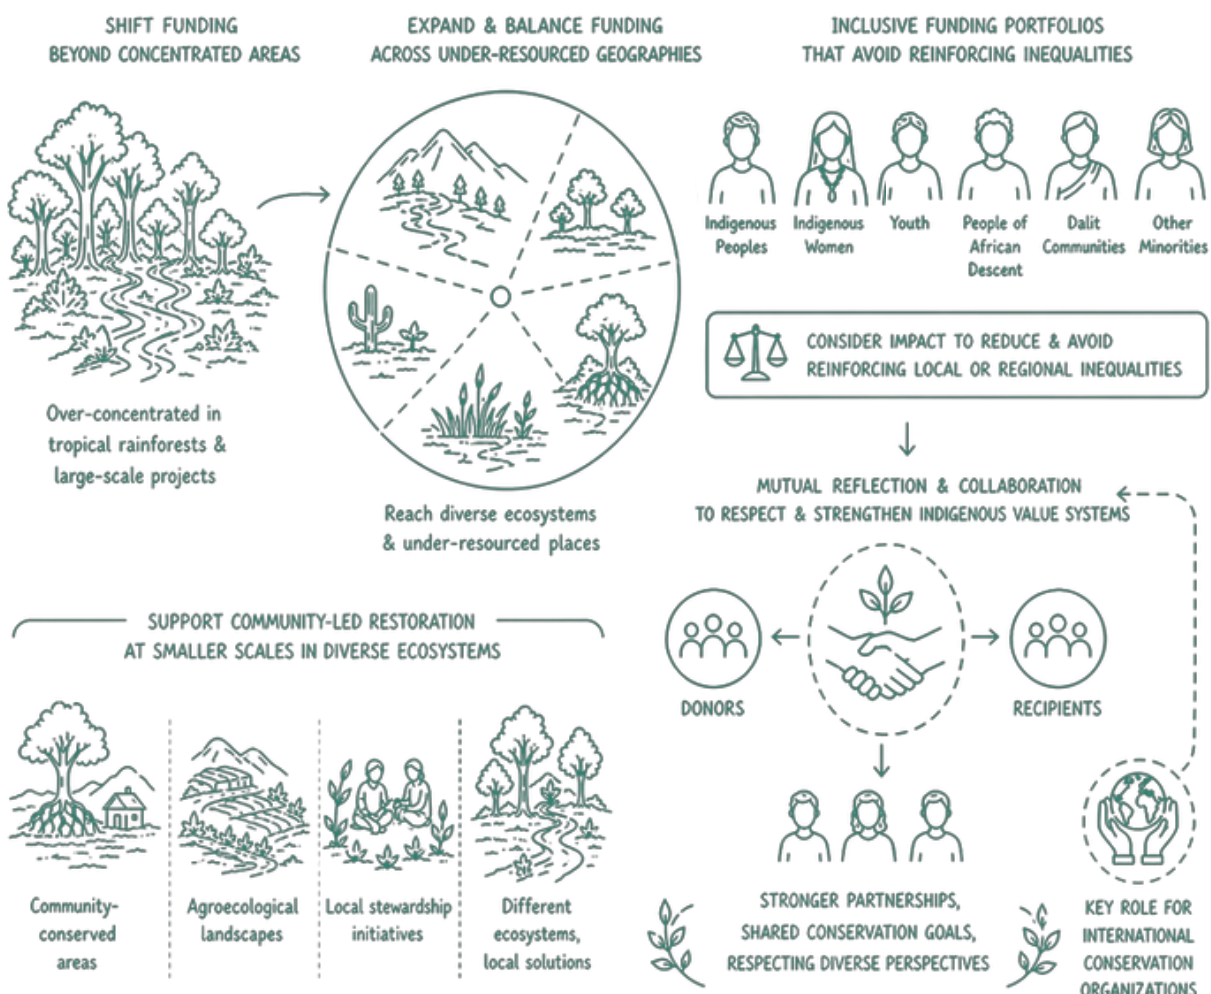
SHIFT FUNDING BEYOND CONCENTRATED AREAS

EXPAND & BALANCE FUNDING ACROSS UNDER-RESOURCED GEOGRAPHIES

INCLUSIVE FUNDING PORTFOLIOS THAT AVOID REINFORCING INEQUALITIES

Over-concentrated in tropical rainforests & large-scale projects

Reach diverse ecosystems & under-resourced places

Indigenous Peoples

Indigenous Women

Youth

People of African Descent

Dalit Communities

Other Minorities

CONSIDER IMPACT TO REDUCE & AVOID REINFORCING LOCAL OR REGIONAL INEQUALITIES

MUTUAL REFLECTION & COLLABORATION TO RESPECT & STRENGTHEN INDIGENOUS VALUE SYSTEMS

DONORS

RECIPIENTS

SUPPORT COMMUNITY-LED RESTORATION AT SMALLER SCALES IN DIVERSE ECOSYSTEMS

Community-conserved areas

Agroecological landscapes

Local stewardship initiatives

Different ecosystems, local solutions

STRONGER PARTNERSHIPS, SHARED CONSERVATION GOALS, RESPECTING DIVERSE PERSPECTIVES

KEY ROLE FOR INTERNATIONAL CONSERVATION ORGANIZATIONS